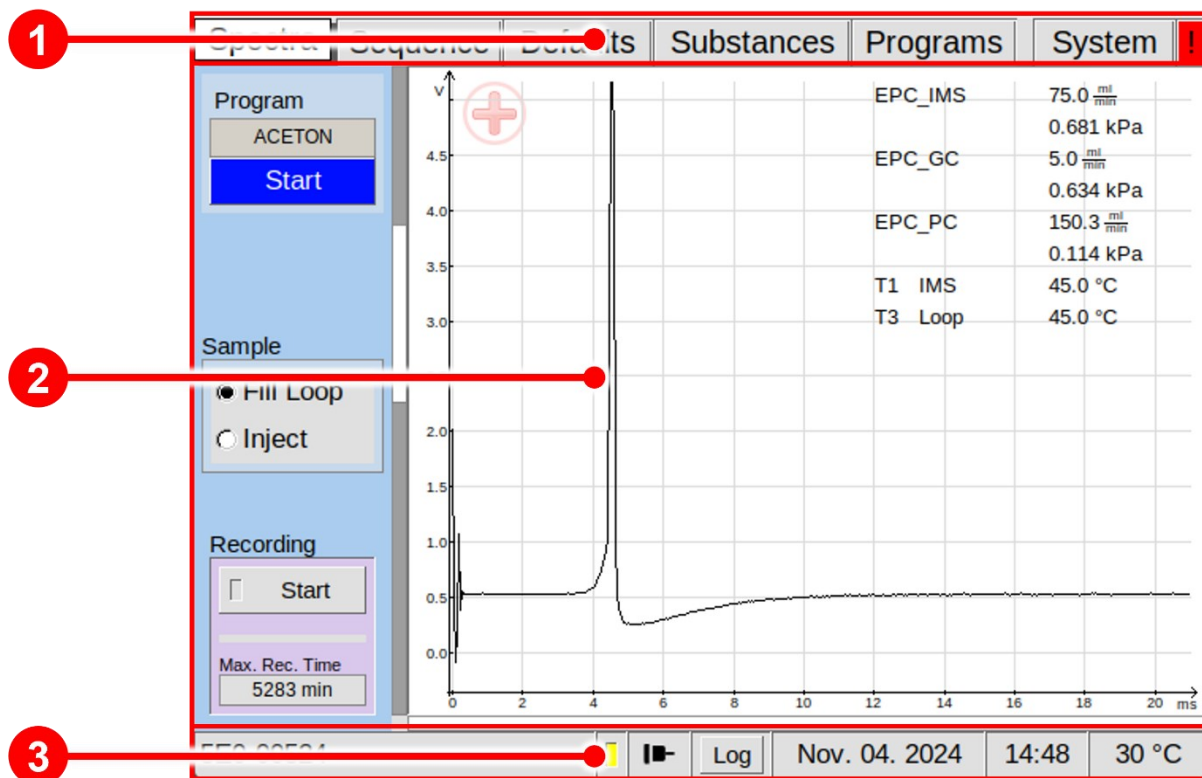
1

Spectra Sequence Defaults Substances Programs System !

Program
ACETON
Start

Sample
Fill Loop
Inject

Recording
Start
Max. Rec. Time
5283 min

V
4.5
4.0
3.5
3.0
2.0
1.5
1.0
0.5
0.0
0 2 4 6 8 10 12 14 16 18 20 ms

EPC_IMS 75.0 $\frac{ml}{min}$
0.681 kPa
EPC_GC 5.0 $\frac{ml}{min}$
0.634 kPa
EPC_PC 150.3 $\frac{ml}{min}$
0.114 kPa
T1 IMS 45.0 °C
T3 Loop 45.0 °C

2

3

FE0-00524 Log Nov. 04. 2024 14:48 30 °C